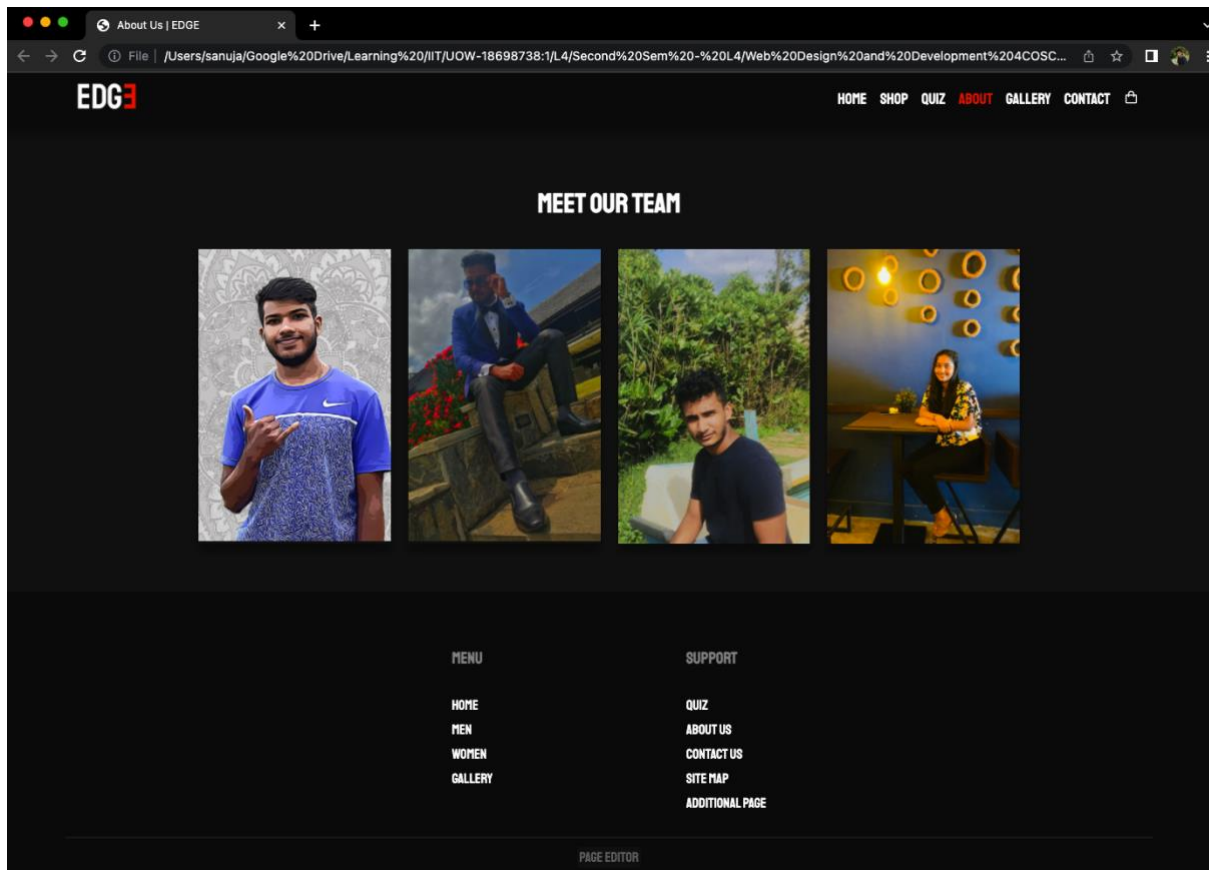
About Us | EDGE

File | /Users/sanuja/Google%20Drive/Learning%20/IIT/UOW-18698738:1/L4/Second%20Sem%20-%20L4/Web%20Design%20and%20Development%204COSC...

EDG3

HOME SHOP QUIZ ABOUT GALLERY CONTACT

MEET OUR TEAM

MENU

HOME
MEN
WOMEN
GALLERY

SUPPORT

QUIZ
ABOUT US
CONTACT US
SITE MAP
ADDITIONAL PAGE

PAGE EDITOR